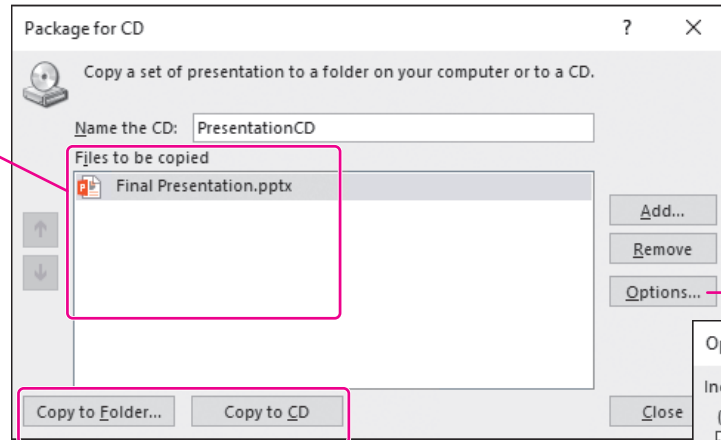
Package for CD

?

×

Copy a set of presentation to a folder on your computer or to a CD.

Name the CD: PresentationCD

Files to be copied

Final Presentation.pptx

Add...

Remove

Options...

Op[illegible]

Inc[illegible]

Copy to Folder...

Copy to CD

Close